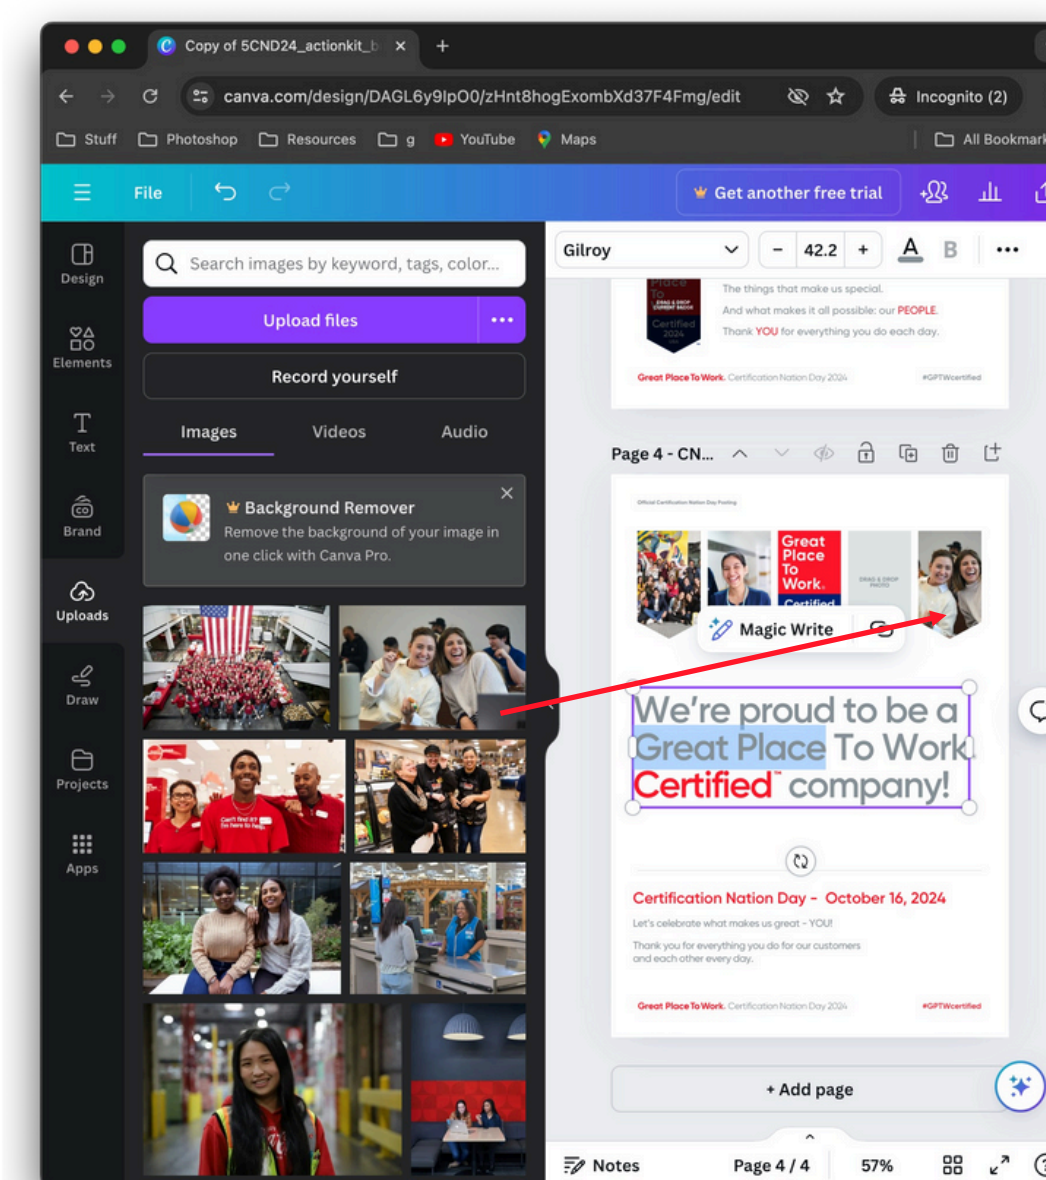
Copy of 5CND24_actionkit_b

canva.com/design/DAGL6y9IpO0/zHnt8hogExombXd37F4Fmg/edit

Incognito (2)

Stuff Photoshop Resources g YouTube Maps All Bookmark

File

Get another free trial

Design
Elements
Text
Brand
Uploads
Draw
Projects
Apps

Search images by keyword, tags, color...

Upload files

Record yourself

Images Videos Audio

Background Remover
Remove the background of your image in one click with Canva Pro.

Gilroy 42.2

The things that make us special.
And what makes it all possible: our PEOPLE.
Thank YOU for everything you do each day.

Great Place To Work. Certification Nation Day 2024 #GPTWcertified

Page 4 - CN...

Official Certification Nation Day Posting

Great Place To Work. Certified

DRAG & DROP PHOTO

Magic Write

We're proud to be a Great Place To Work Certified™ company!

Certification Nation Day - October 16, 2024

Let's celebrate what makes us great - YOU!

Thank you for everything you do for our customers and each other every day.

Great Place To Work. Certification Nation Day 2024 #GPTWcertified

+ Add page

Notes Page 4 / 4 57%